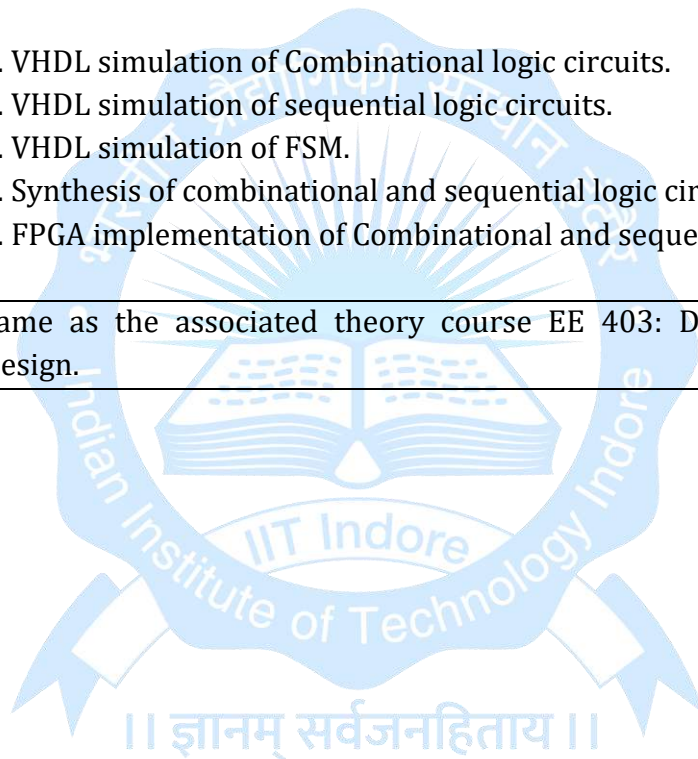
. VHDL simulation of Combinational logic circuits.
. VHDL simulation of sequential logic circuits.
. VHDL simulation of FSM.
. Synthesis of combinational and sequential logic cir
. FPGA implementation of Combinational and seque

ame as the associated theory course EE 403: D esign.

Indian Institute of Technology Indore
IIT Indore
।। ज्ञानम् सर्वजनहिताय ।।